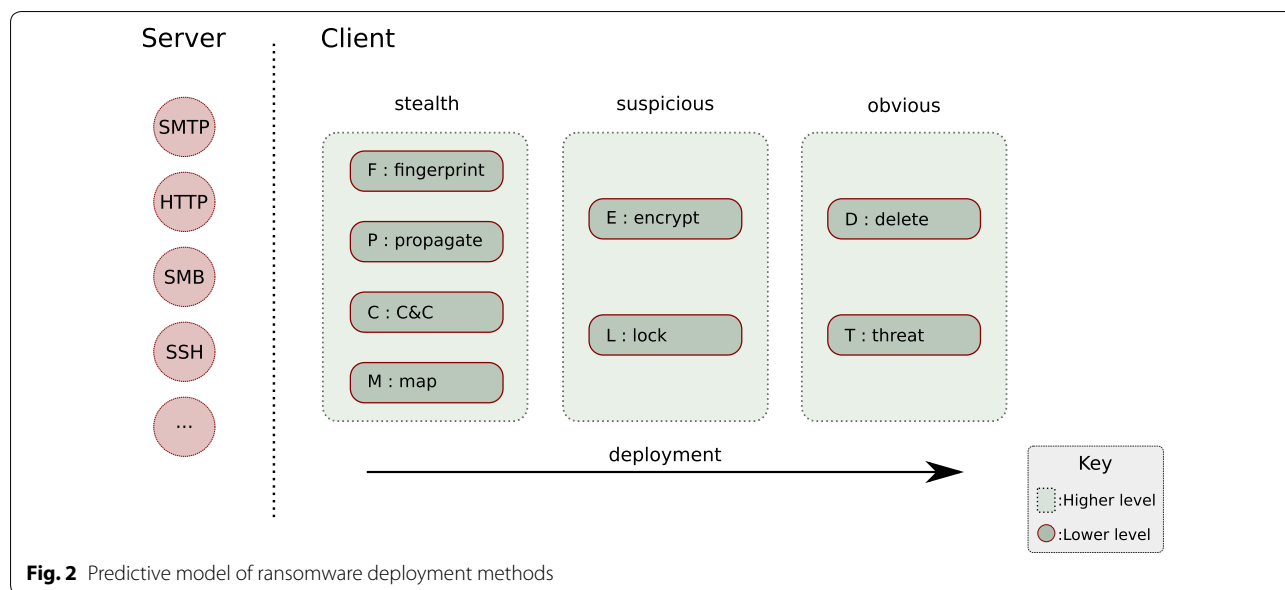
Server

SMTP

HTTP

SMB

SSH

...

Client

stealth

F : fingerprint

P : propagate

C : C&C

M : map

suspicious

E : encrypt

L : lock

obvious

D : delete

T : threat

deployment

Key

:Higher level

:Lower level

**Fig. 2** Predictive model of ransomware deployment methods